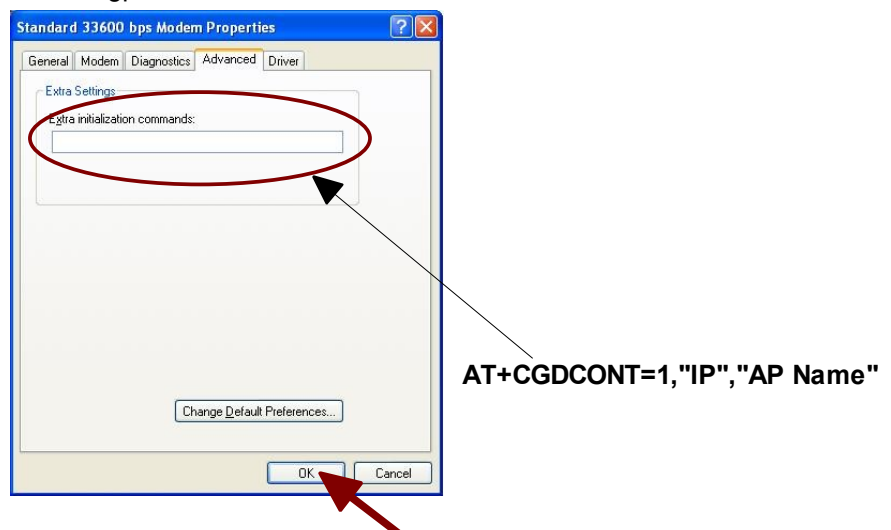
Standard 33600 bps Modem Properties

General | Modem | Diagnostics | Advanced | Driver

Extra Settings

Extra initialization commands:

AT+CGDCONT=1,"IP","AP Name"

Change Default Preferences...

OK | Cancel